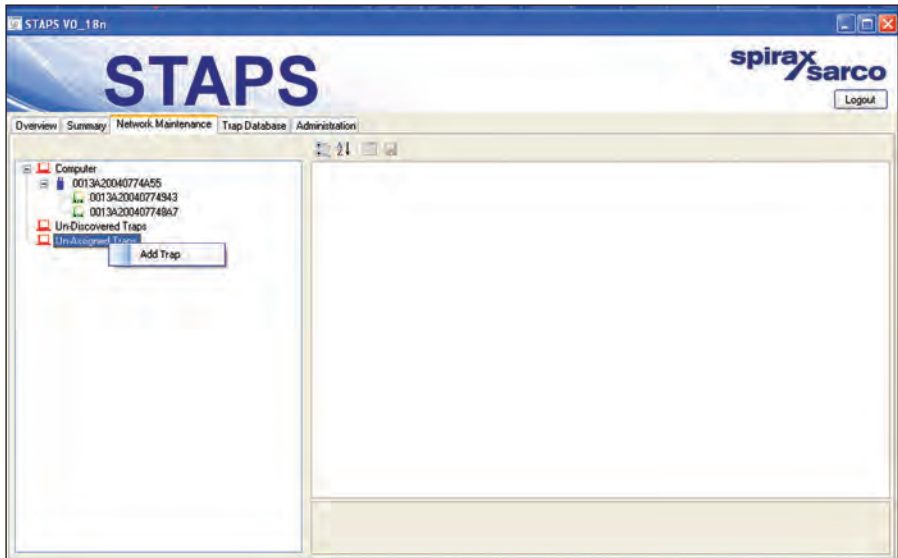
STAPS V0_18n

STAPS

spirax sarco

Logout

Overview | Summary | Network Maintenance | Trap Database | Administration

Computer
0013A20040774A55
0013A20040774943
0013A200407748A7
Un-Discovered Traps
Un-Assigned Traps

Add Trap